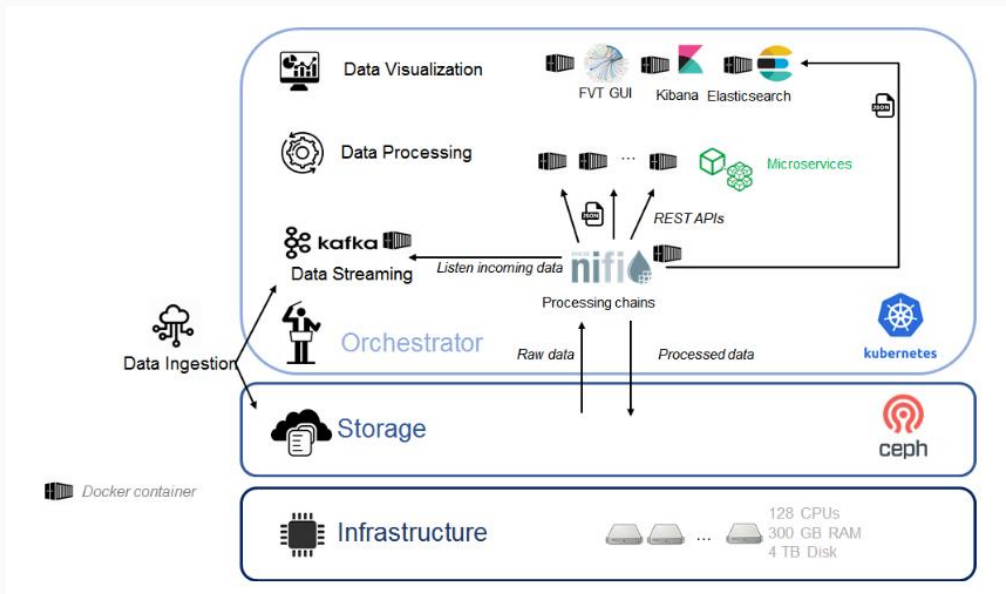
Data Visualization

FVT GUI

Kibana

Elasticsearch

JSON

Data Processing

...

Microservices

JSON

REST APIs

kafka

Data Streaming

Listen incoming data

nifi

Processing chains

Data Ingestion

Orchestrator

Raw data

Processed data

kubernetes

Storage

ceph

Docker container

Infrastructure

...

128 CPUs
300 GB RAM
4 TB Disk